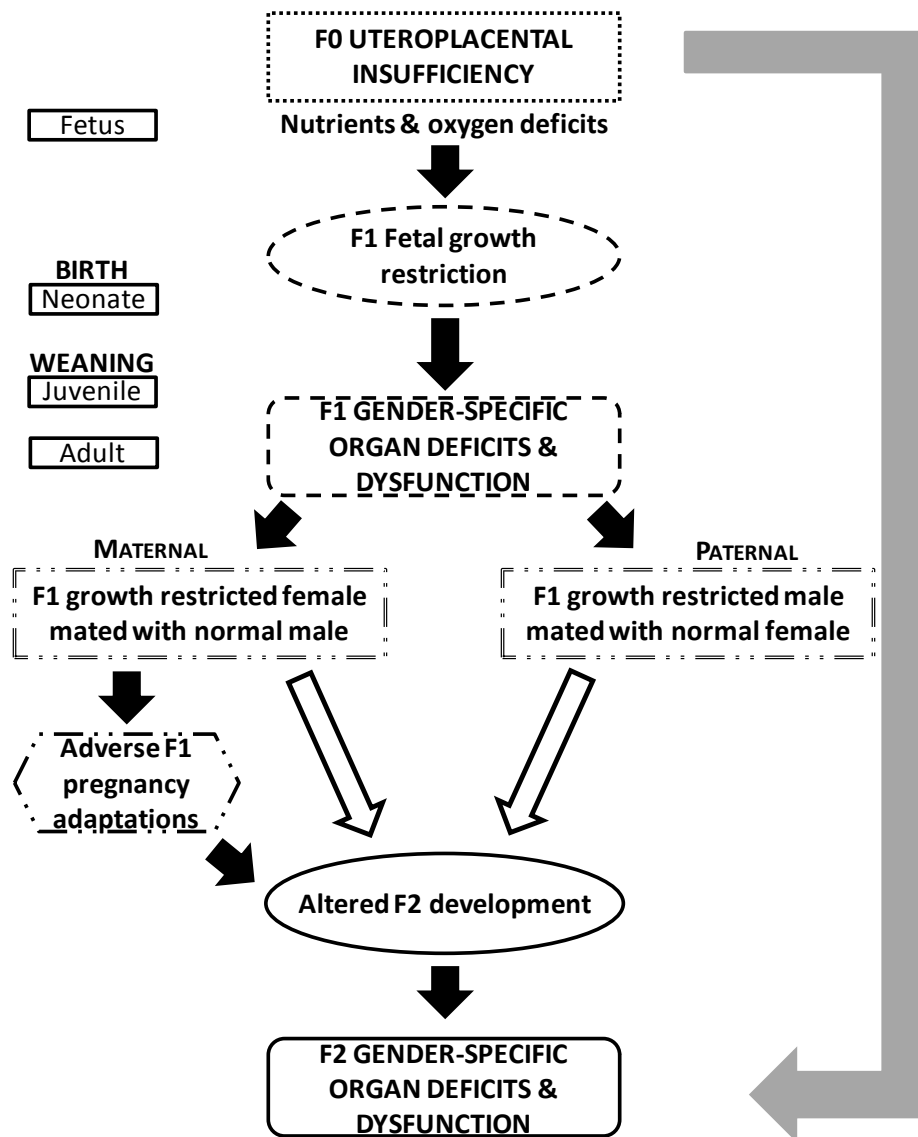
F0 UTEROPLACENTAL INSUFFICIENCY

Fetus

Nutrients & oxygen deficits

F1 Fetal growth restriction

BIRTH

Neonate

WEANING

Juvenile

F1 GENDER-SPECIFIC ORGAN DEFICITS & DYSFUNCTION

Adult

MATERNAL

PATERNAL

F1 growth restricted female mated with normal male

F1 growth restricted male mated with normal female

Adverse F1 pregnancy adaptations

Altered F2 development

F2 GENDER-SPECIFIC ORGAN DEFICITS & DYSFUNCTION